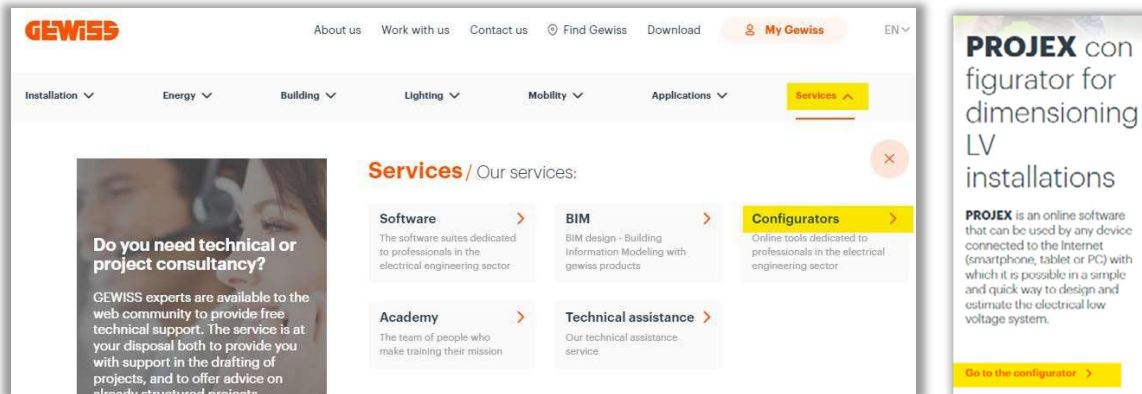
GEWISS

About us Work with us Contact us Find Gewiss Download My Gewiss EN

Installation Energy Building Lighting Mobility Applications Services

Do you need technical or project consultancy?

GEWISS experts are available to the web community to provide free technical support. The service is at your disposal both to provide you with support in the drafting of projects, and to offer advice on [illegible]

Services / Our services:

×

Software
The software suites dedicated to professionals in the electrical engineering sector

BIM
BIM design - Building Information Modeling with gewiss products

Configurators
Online tools dedicated to professionals in the electrical engineering sector

Academy
The team of people who make training their mission

Technical assistance
Our technical assistance service

PROJEX con figurator for dimensioning LV installations

PROJEX is an online software that can be used by any device connected to the Internet (smartphone, tablet or PC) with which it is possible in a simple and quick way to design and estimate the electrical low voltage system.

Go to the configurator